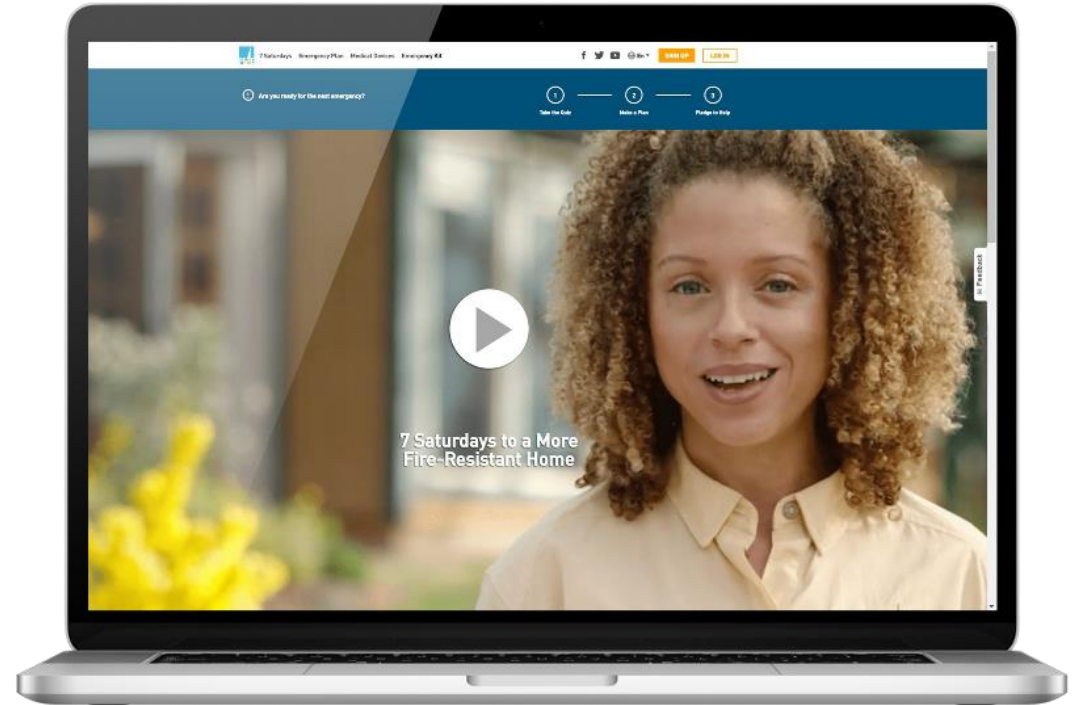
7 Saturdays Emergency Plan Medical Devices Emergency Kit

En

SIGN UP

LOG IN

Are you ready for the next emergency?

1 Take the Quiz

2 Make a Plan

3 Pledge to Help

Feedback

7 Saturdays to a More Fire-Resistant Home